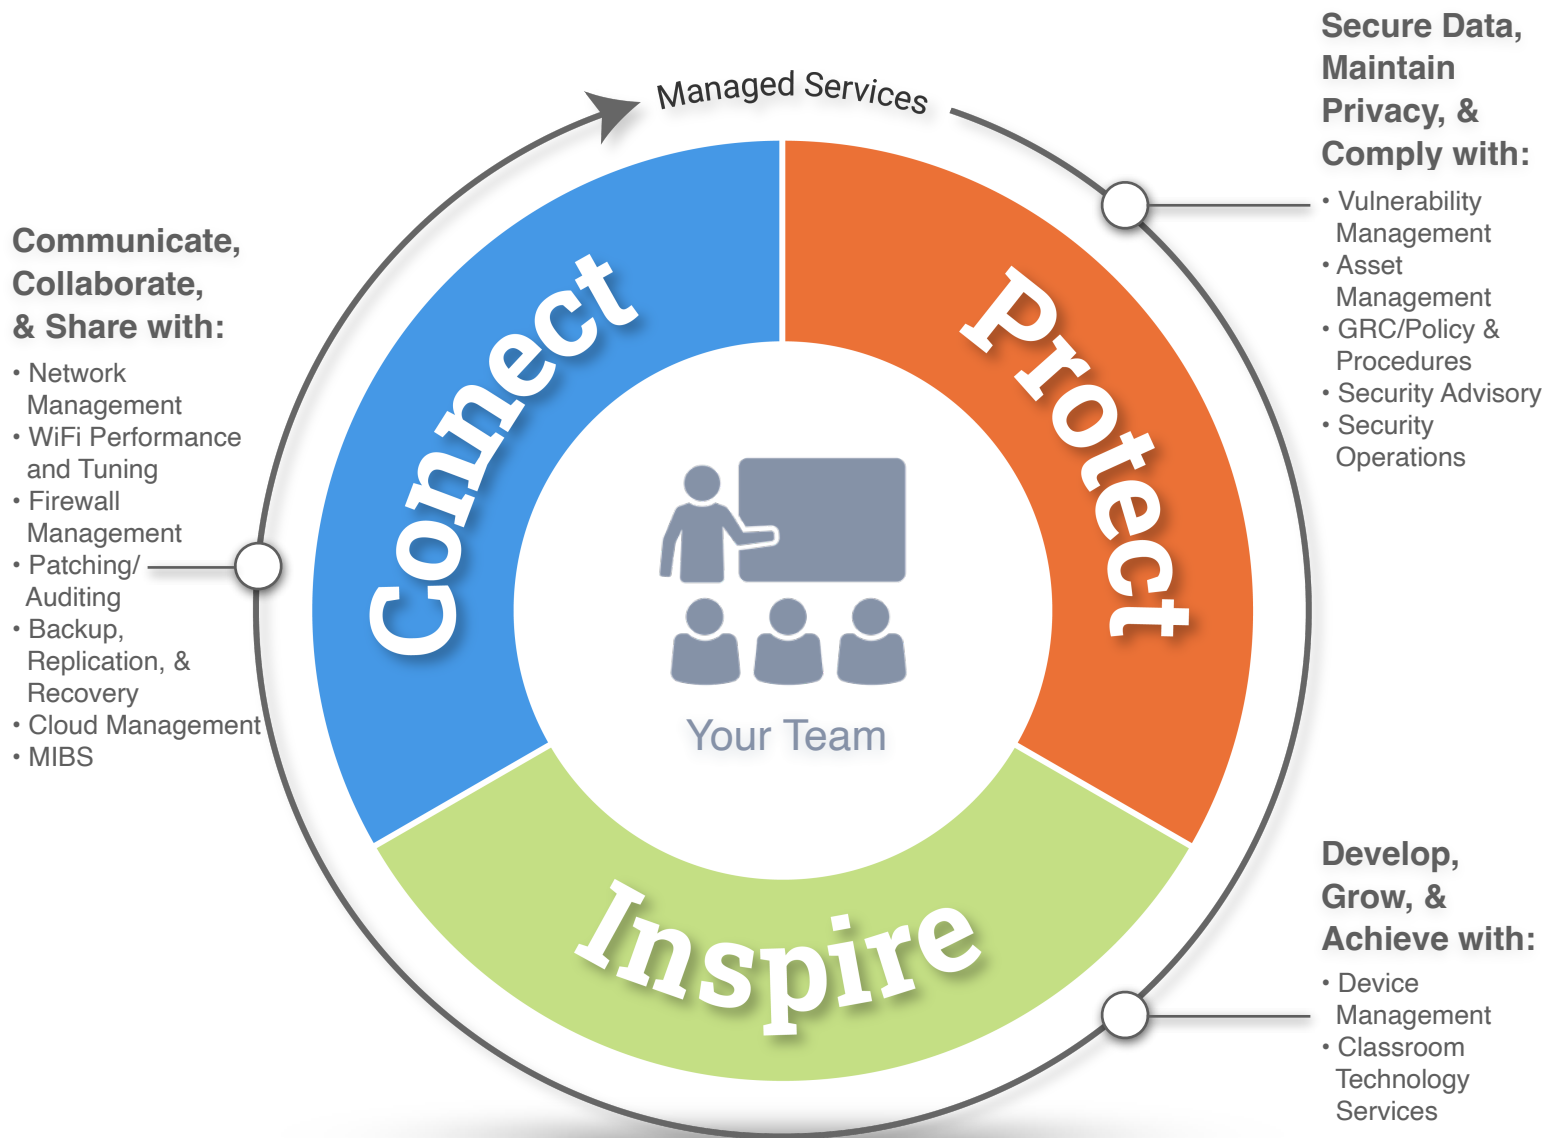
Managed Services

Communicate, Collaborate, & Share with:
• Network Management
• WiFi Performance and Tuning
• Firewall Management
• Patching/ Auditing
• Backup, Replication, & Recovery
• Cloud Management
• MIBS

Connect

Protect

Your Team

Inspire

Secure Data, Maintain Privacy, & Comply with:
• Vulnerability Management
• Asset Management
• GRC/Policy & Procedures
• Security Advisory
• Security Operations

Develop, Grow, & Achieve with:
• Device Management
• Classroom Technology Services